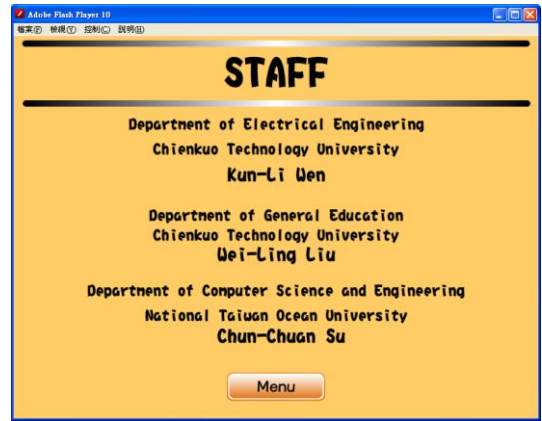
Adobe Flash Player 10
檔案(F) 檢視(V) 控制(C) 說明(H)

STAFF

Department of Electrical Engineering
Chienkuo Technology University
Kun-Li Wen

Department of General Education
Chienkuo Technology University
Wei-Ling Liu

Department of Computer Science and Engineering
National Taiwan Ocean University
Chun-Chuan Su

Menu